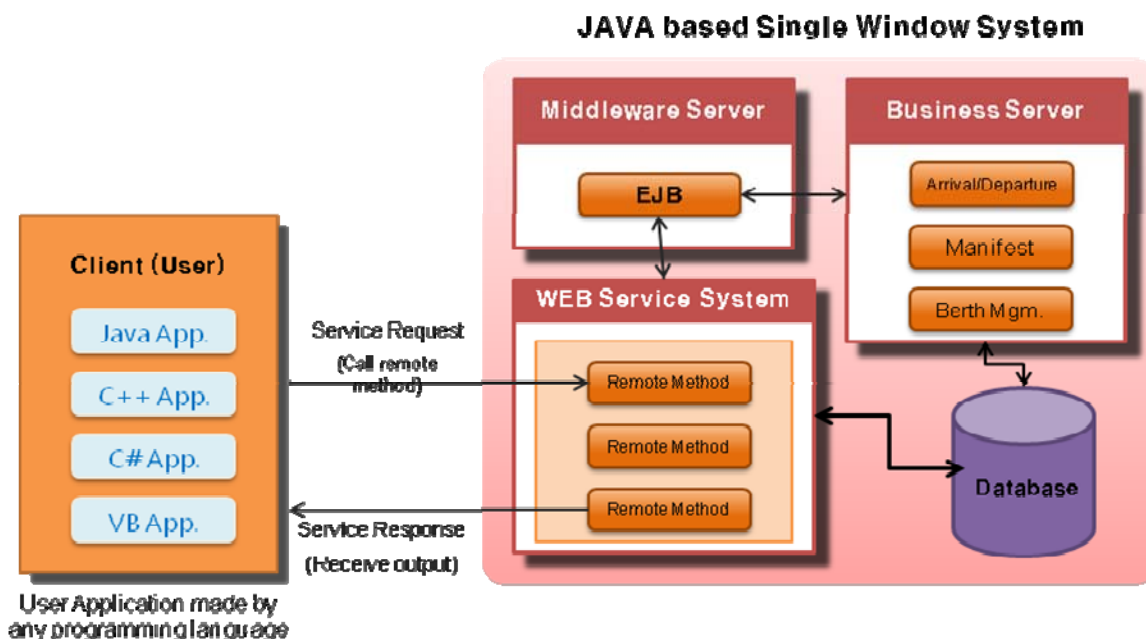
JAVA based Single Window System

Middleware Server

EJB

Business Server

Arrival/Departure

Manifest

Berth Mgm.

Client (User)

Java App.

C++ App.

C# App.

VB App.

User Application made by any programming language

WEB Service System

Service Request (Call remote method)

Remote Method

Remote Method

Remote Method

Service Response (Receive output)

Database